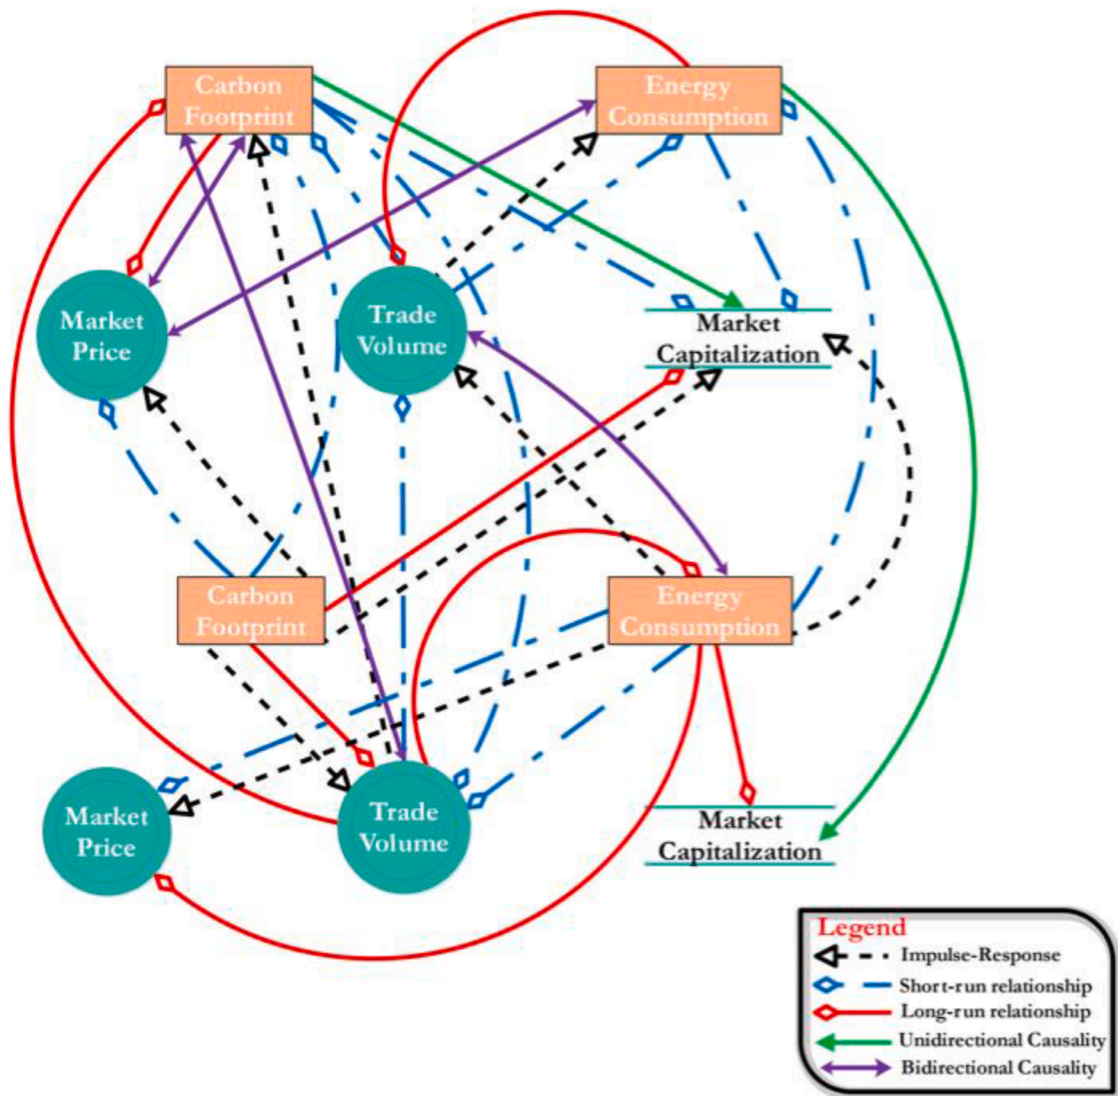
Carbon Footprint

Energy Consumption

Market Price

Trade Volume

Market Capitalization

Carbon Footprint

Energy Consumption

Market Price

Trade Volume

Market Capitalization

Legend
Impulse-Response
Short-run relationship
Long-run relationship
Unidirectional Causality
Bidirectional Causality